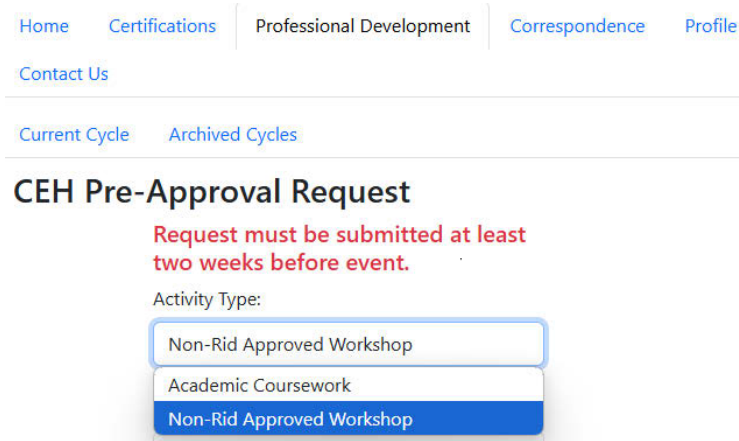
Home Certifications Professional Development Correspondence Profile
Contact Us

Current Cycle Archived Cycles

CEH Pre-Approval Request

Request must be submitted at least two weeks before event.

Activity Type:

Non-Rid Approved Workshop

Academic Coursework
Non-Rid Approved Workshop